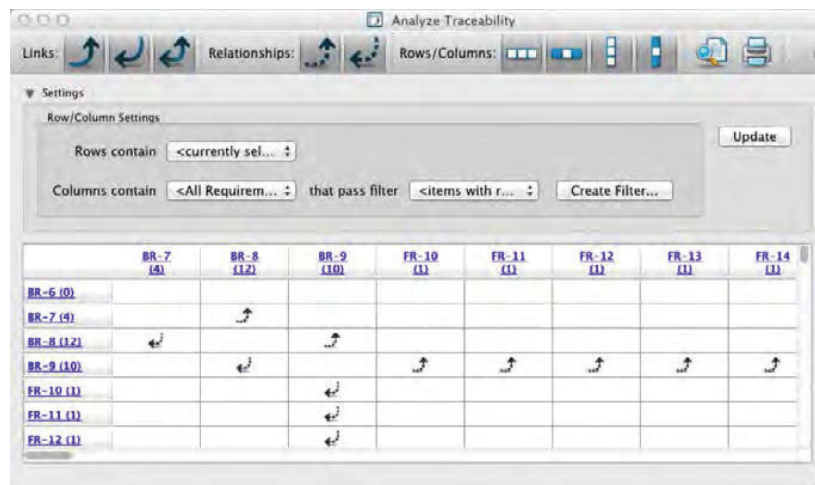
Analyze Traceability

Links: Relationships: Rows/Columns:

Settings

Row/Column Settings

Rows contain <currently sel...

Columns contain <All Requirem... that pass filter <items with r... Create Filter...

Update

| | BR-7 (4) | BR-8 (12) | BR-9 (10) | FR-10 (1) | FR-11 (1) | FR-12 (1) | FR-13 (1) | FR-14 (1) |
|---|---|---|---|---|---|---|---|---|
| BR-6 (0) | | | | | | | | |
| BR-7 (4) | | | | | | | | |
| BR-8 (12) | | | | | | | | |
| BR-9 (10) | | | | | | | | |
| FR-10 (1) | | | | | | | | |
| FR-11 (1) | | | | | | | | |
| FR-12 (1) | | | | | | | | |